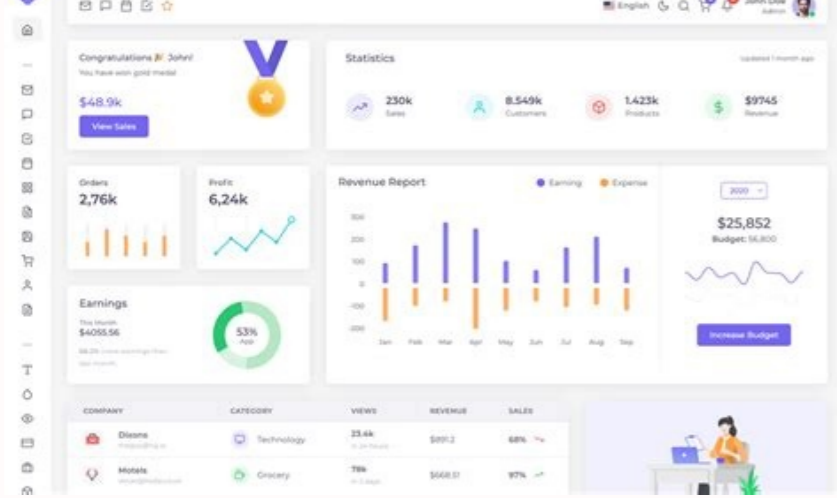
English
John Doe
Admin

Congratulations 🎉 John!
You have won gold medal
$48.9k
View Sales

Statistics
Updated 1 month ago
230k
Sales
8.549k
Customers
1.423k
Products
$9745
Revenue

Orders
2,76k

Profit
6,24k

Revenue Report
Earning
Expense
300
200
100
0
-100
-200
Jan
Feb
Mar
Apr
May
Jun
Jul
Aug
Sep

2020
$25,852
Budget: 56,800
Increase Budget

Earnings
This Month
$4055.56
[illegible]
53%
App

| COMPANY | CATEGORY | VIEWS | REVENUE | SALES |
|---|---|---|---|---|
| Dixons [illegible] | Technology | 23.4k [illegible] | $891.2 | 68% |
| Motels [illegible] | Grocery | 78k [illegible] | $668.51 | 97% |